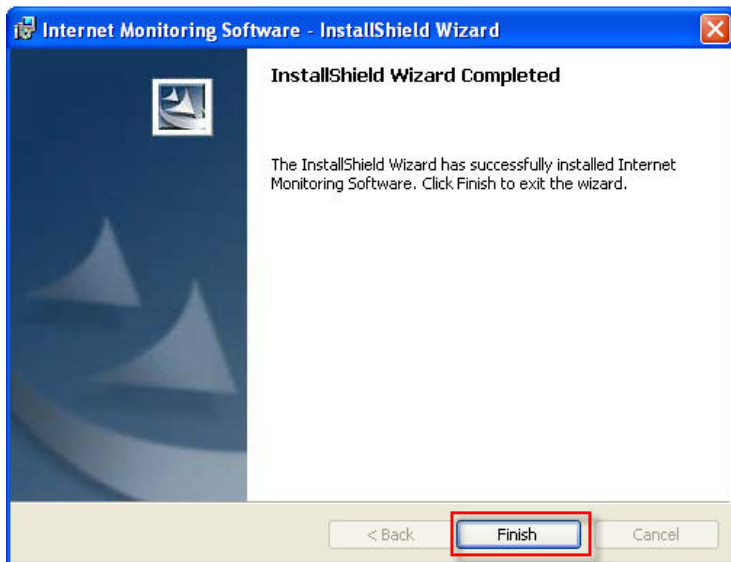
Internet Monitoring Software - InstallShield Wizard

InstallShield Wizard Completed

The InstallShield Wizard has successfully installed Internet Monitoring Software. Click Finish to exit the wizard.

< Back
Finish
Cancel